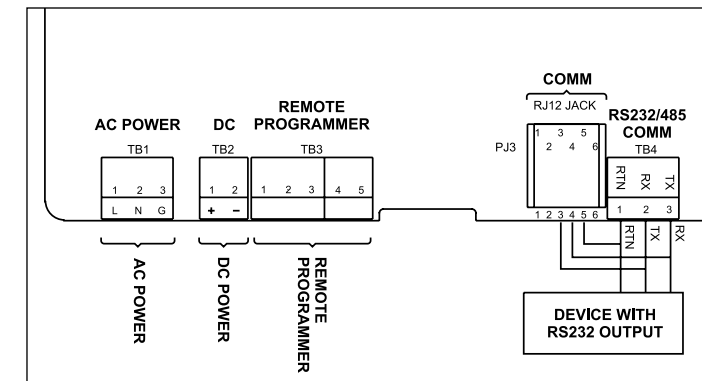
AC POWER

TB1

1 2 3

L N G

DC

TB2

1 2

+ −

REMOTE PROGRAMMER

TB3

1 2 3 4 5

COMM

RJ12 JACK

PJ3

1 3 5

2 4 6

1 2 3 4 5 6

RS232/485 COMM

TB4

RTN RX TX

1 2 3

RTN TX RX

AC POWER

DC POWER

REMOTE PROGRAMMER

DEVICE WITH RS232 OUTPUT